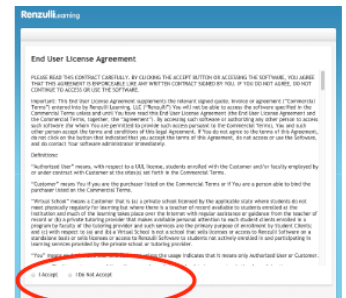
RenzulliLearning

End User License Agreement

PLEASE READ THIS CONTRACT CAREFULLY. BY CLICKING THE ACCEPT BUTTON OR ACCESSING THE SOFTWARE, YOU AGREE THAT THIS AGREEMENT IS ENFORCEABLE LIKE ANY WRITTEN CONTRACT SIGNED BY YOU. IF YOU DO NOT AGREE, DO NOT CONTINUE TO ACCESS OR USE THE SOFTWARE.

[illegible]

Definitions:

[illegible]

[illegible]

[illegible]

I Accept    I Do Not Accept